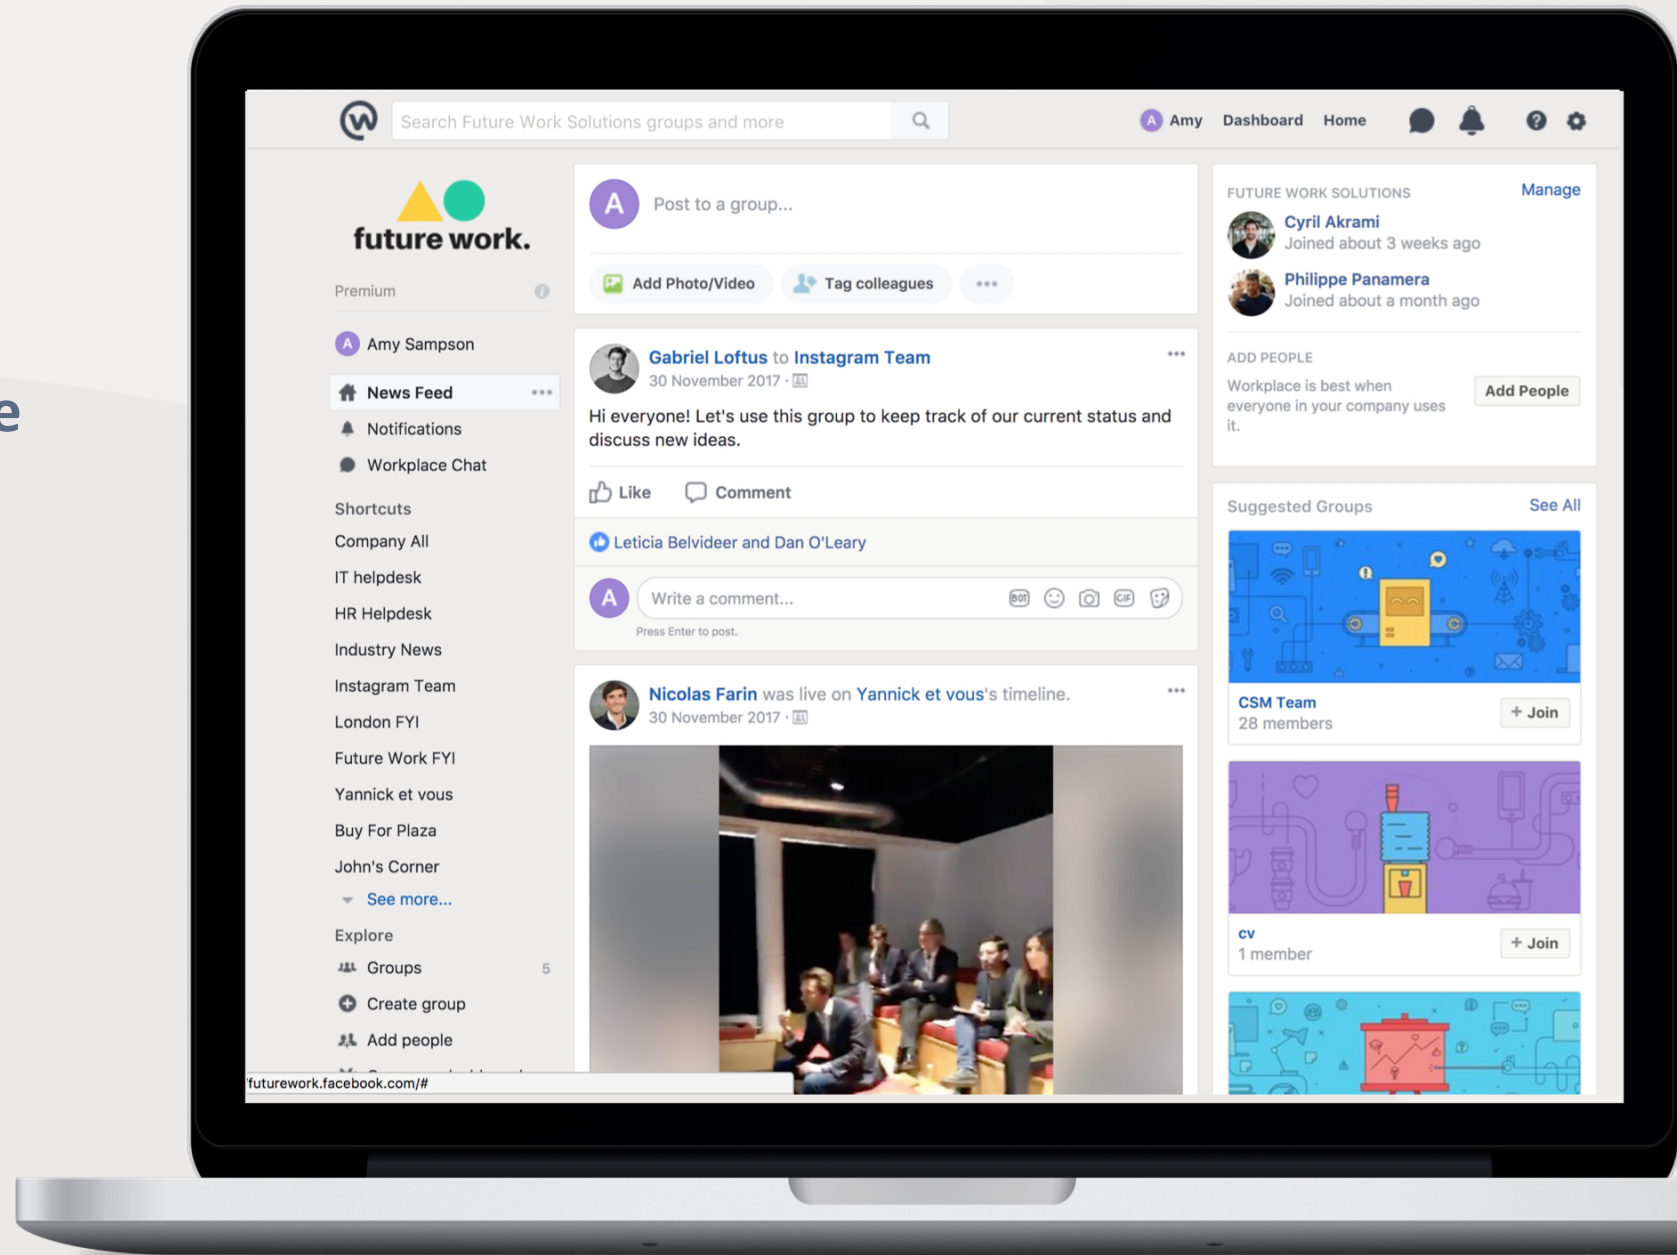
e

Search Future Work Solutions groups and more

A Amy Dashboard Home

future work.

Premium

A Amy Sampson

News Feed •••

Notifications

Workplace Chat

Shortcuts

Company All

IT helpdesk

HR Helpdesk

Industry News

Instagram Team

London FYI

Future Work FYI

Yannick et vous

Buy For Plaza

John's Corner

See more...

Explore

Groups 5

Create group

Add people

futurework.facebook.com/#

A Post to a group...

Add Photo/Video Tag colleagues •••

Gabriel Loftus to Instagram Team
30 November 2017 ·

Hi everyone! Let's use this group to keep track of our current status and discuss new ideas.

Like Comment

Leticia Belvideer and Dan O'Leary

A Write a comment...

Press Enter to post.

Nicolas Farin was live on Yannick et vous's timeline.
30 November 2017 ·

FUTURE WORK SOLUTIONS Manage

Cyril Akrami
Joined about 3 weeks ago

Philippe Panamera
Joined about a month ago

ADD PEOPLE

Workplace is best when everyone in your company uses it.

Add People

Suggested Groups See All

CSM Team
28 members
+ Join

cv
1 member
+ Join